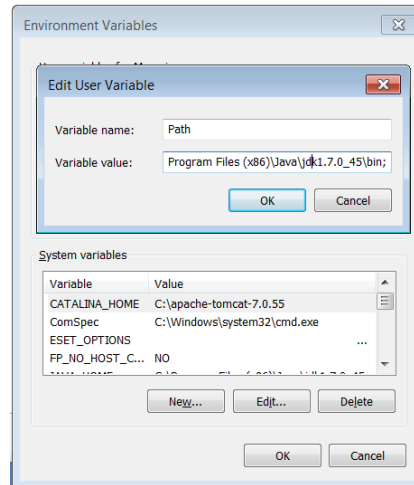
Environment Variables

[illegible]

Edit User Variable

Variable name: Path

Variable value: Program Files (x86)\Java\jdk1.7.0_45\bin;

OK Cancel

System variables

| Variable | Value |
|---|---|
| CATALINA_HOME | C:\apache-tomcat-7.0.55 |
| ComSpec | C:\Windows\system32\cmd.exe |
| ESET_OPTIONS | ... |
| FP_NO_HOST_C... | NO |
| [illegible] | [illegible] |

New... Edit... Delete

OK Cancel